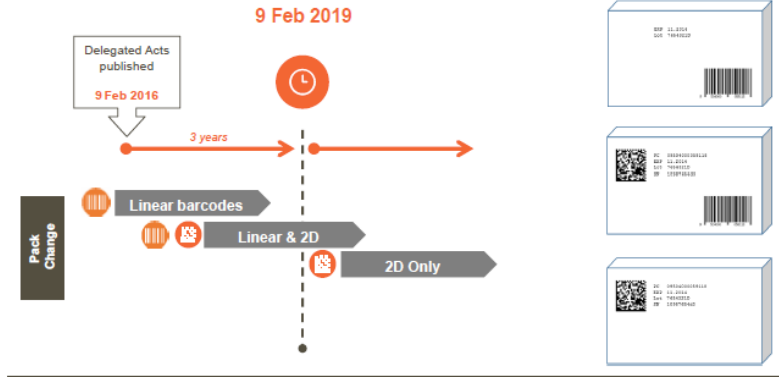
9 Feb 2019

Delegated Acts published

9 Feb 2016

3 years

Pack Change

Linear barcodes

Linear & 2D

2D Only

EXP 11.2014
LOT 74645210

PC 09504000059118
EXP 11.2014
LOT 74645210
SN 1058745630

PC 09504000059118
EXP 11.2014
Lot 74645210
SN 1058745630